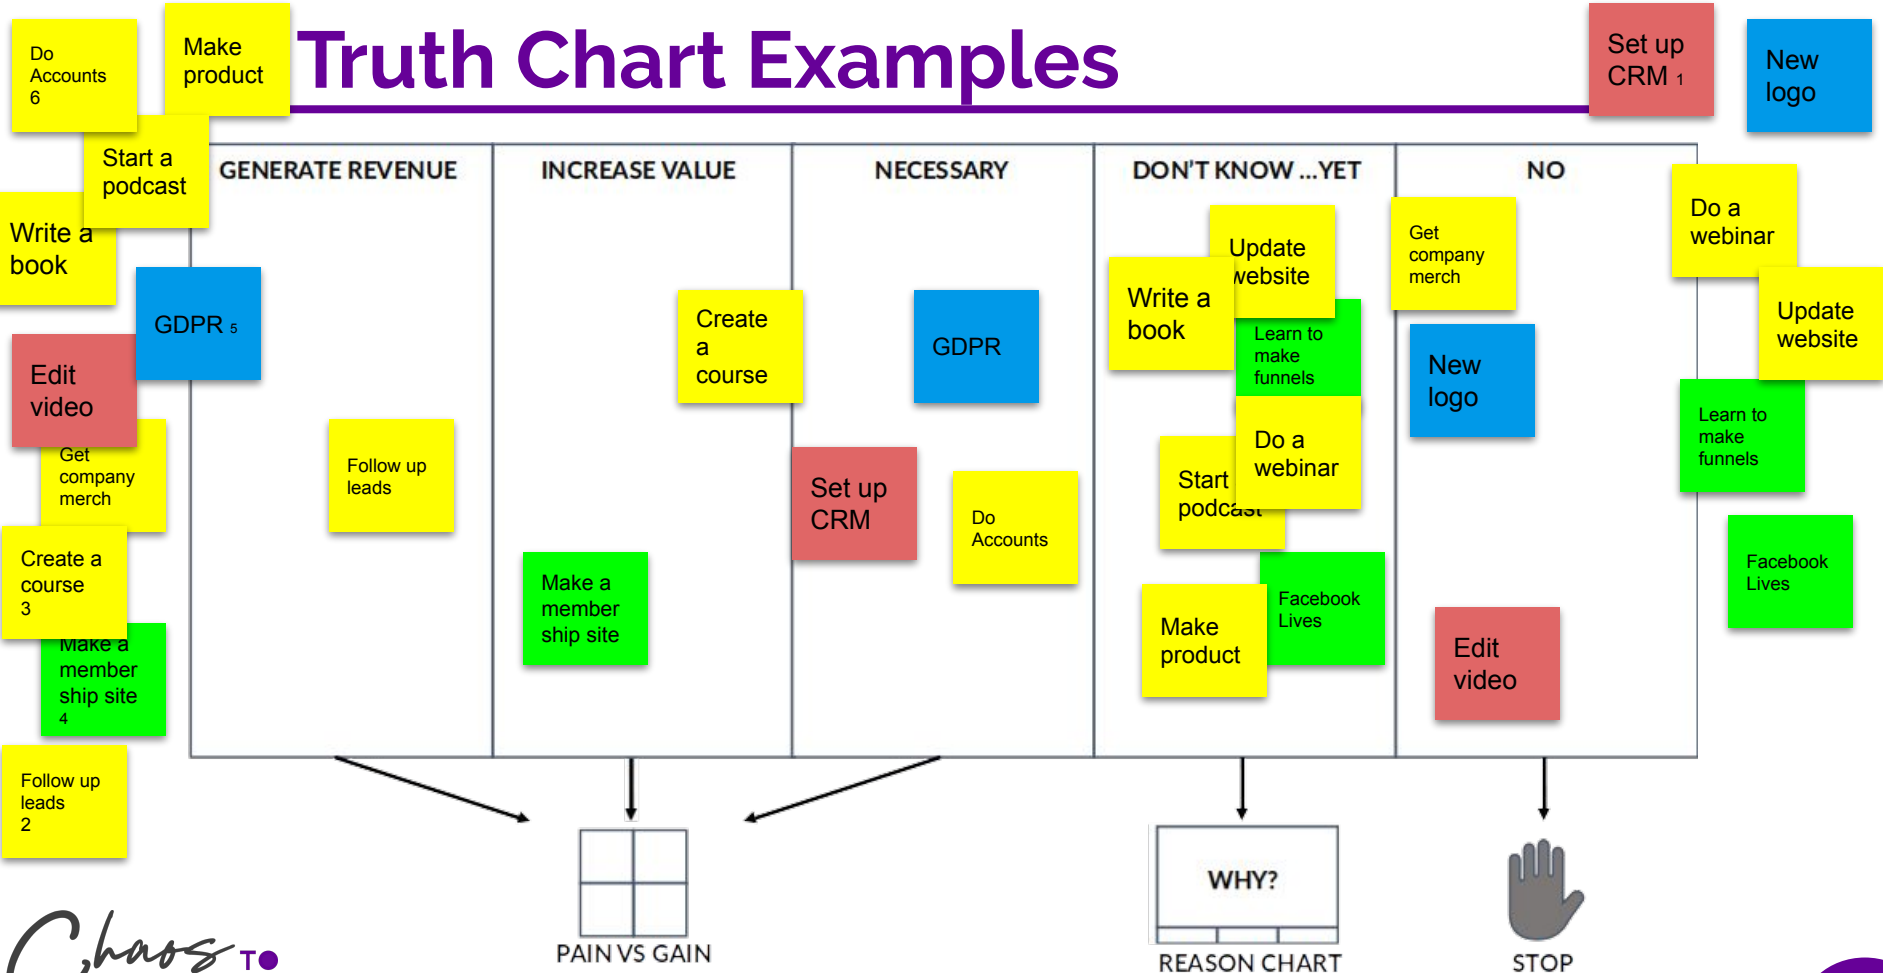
Do Accounts 6

Make product

Truth Chart Examples

Set up CRM 1

New logo

Start a podcast

Write a book

GDPR 5

Edit video

Get company merch

Create a course 3

Make a member ship site 4

Follow up leads 2

| GENERATE REVENUE | INCREASE VALUE | NECESSARY | DON'T KNOW ...YET | NO |
|---|---|---|---|---|
| Follow up leads | Create a course | GDPR | Update website | Get company merch |
| | Make a member ship site | Set up CRM | Write a book | New logo |
| | | Do Accounts | Learn to make funnels | Edit video |
| | | | Do a webinar | |
| | | | Start a podcast | |
| | | | Facebook Lives | |
| | | | Make product | |

Do a webinar

Update website

Learn to make funnels

Facebook Lives

PAIN VS GAIN

WHY?

REASON CHART

STOP

Chaos TO